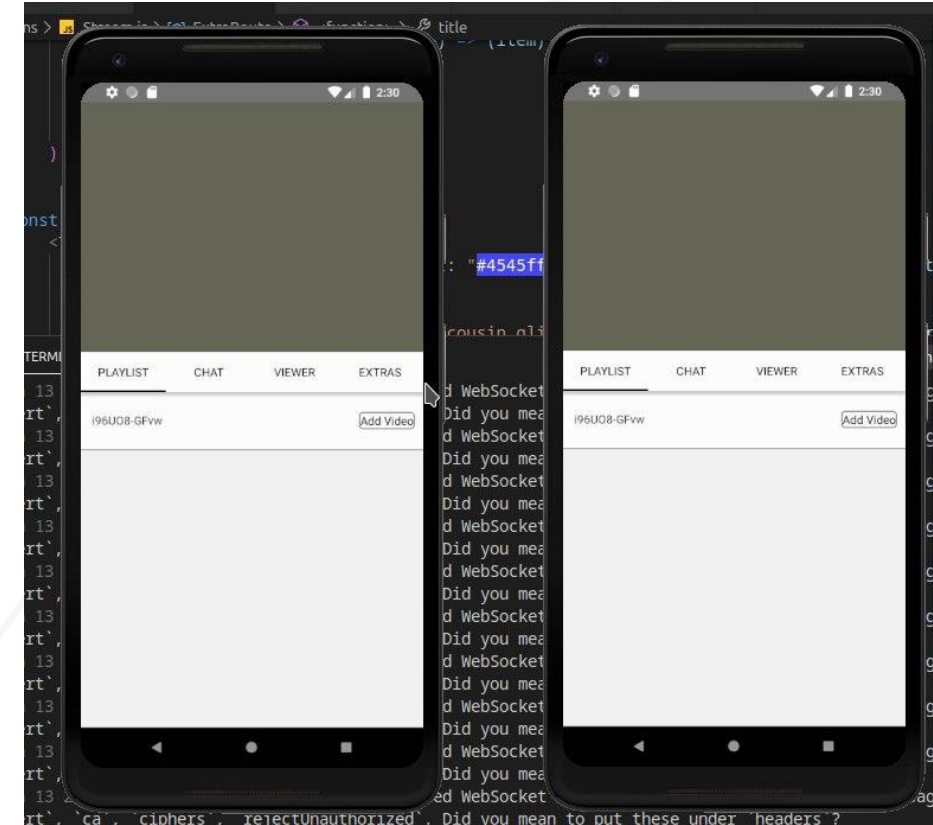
ns > Stream.js > ExtraRoute > (function) > title

2:30

PLAYLIST CHAT VIEWER EXTRAS

i96UO8-GFvw

Add Video

2:30

PLAYLIST CHAT VIEWER EXTRAS

i96UO8-GFvw

Add Video

: "#4545ff

cousin_ali

TERMI
13 d WebSocket
rt`, Did you mea
13 d WebSocket
rt`, Did you mea
13 d WebSocket
rt`, Did you mea
13 d WebSocket
rt`, Did you mea
13 d WebSocket
rt`, Did you mea
13 d WebSocket
rt`, Did you mea
13 d WebSocket
rt`, Did you mea
13 d WebSocket
rt`, Did you mea
13 d WebSocket
rt`, Did you mea
13 ed WebSocket
rt`, `ca`, `ciphers`, `rejectUnauthorized`. Did you mean to put these under `headers`?